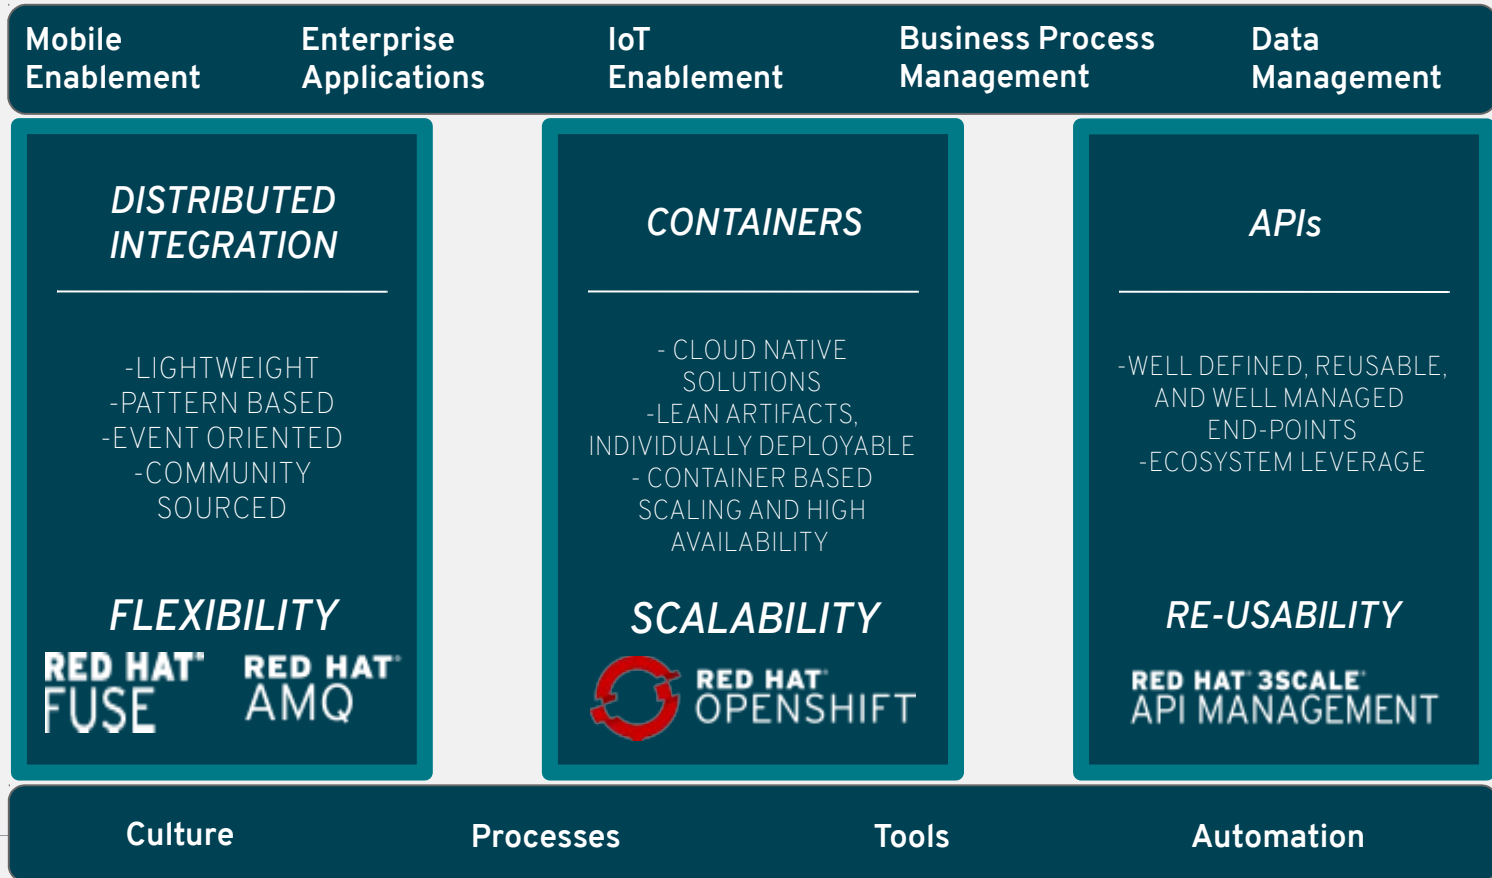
Mobile Enablement

Enterprise Applications

IoT Enablement

Business Process Management

Data Management

DISTRIBUTED INTEGRATION

-LIGHTWEIGHT
-PATTERN BASED
-EVENT ORIENTED
-COMMUNITY SOURCED

FLEXIBILITY

RED HAT FUSE

RED HAT AMQ

CONTAINERS

- CLOUD NATIVE SOLUTIONS
-LEAN ARTIFACTS, INDIVIDUALLY DEPLOYABLE
- CONTAINER BASED SCALING AND HIGH AVAILABILITY

SCALABILITY

RED HAT OPENSHIFT

APIs

-WELL DEFINED, REUSABLE, AND WELL MANAGED END-POINTS
-ECOSYSTEM LEVERAGE

RE-USABILITY

RED HAT 3SCALE API MANAGEMENT

Culture

Processes

Tools

Automation